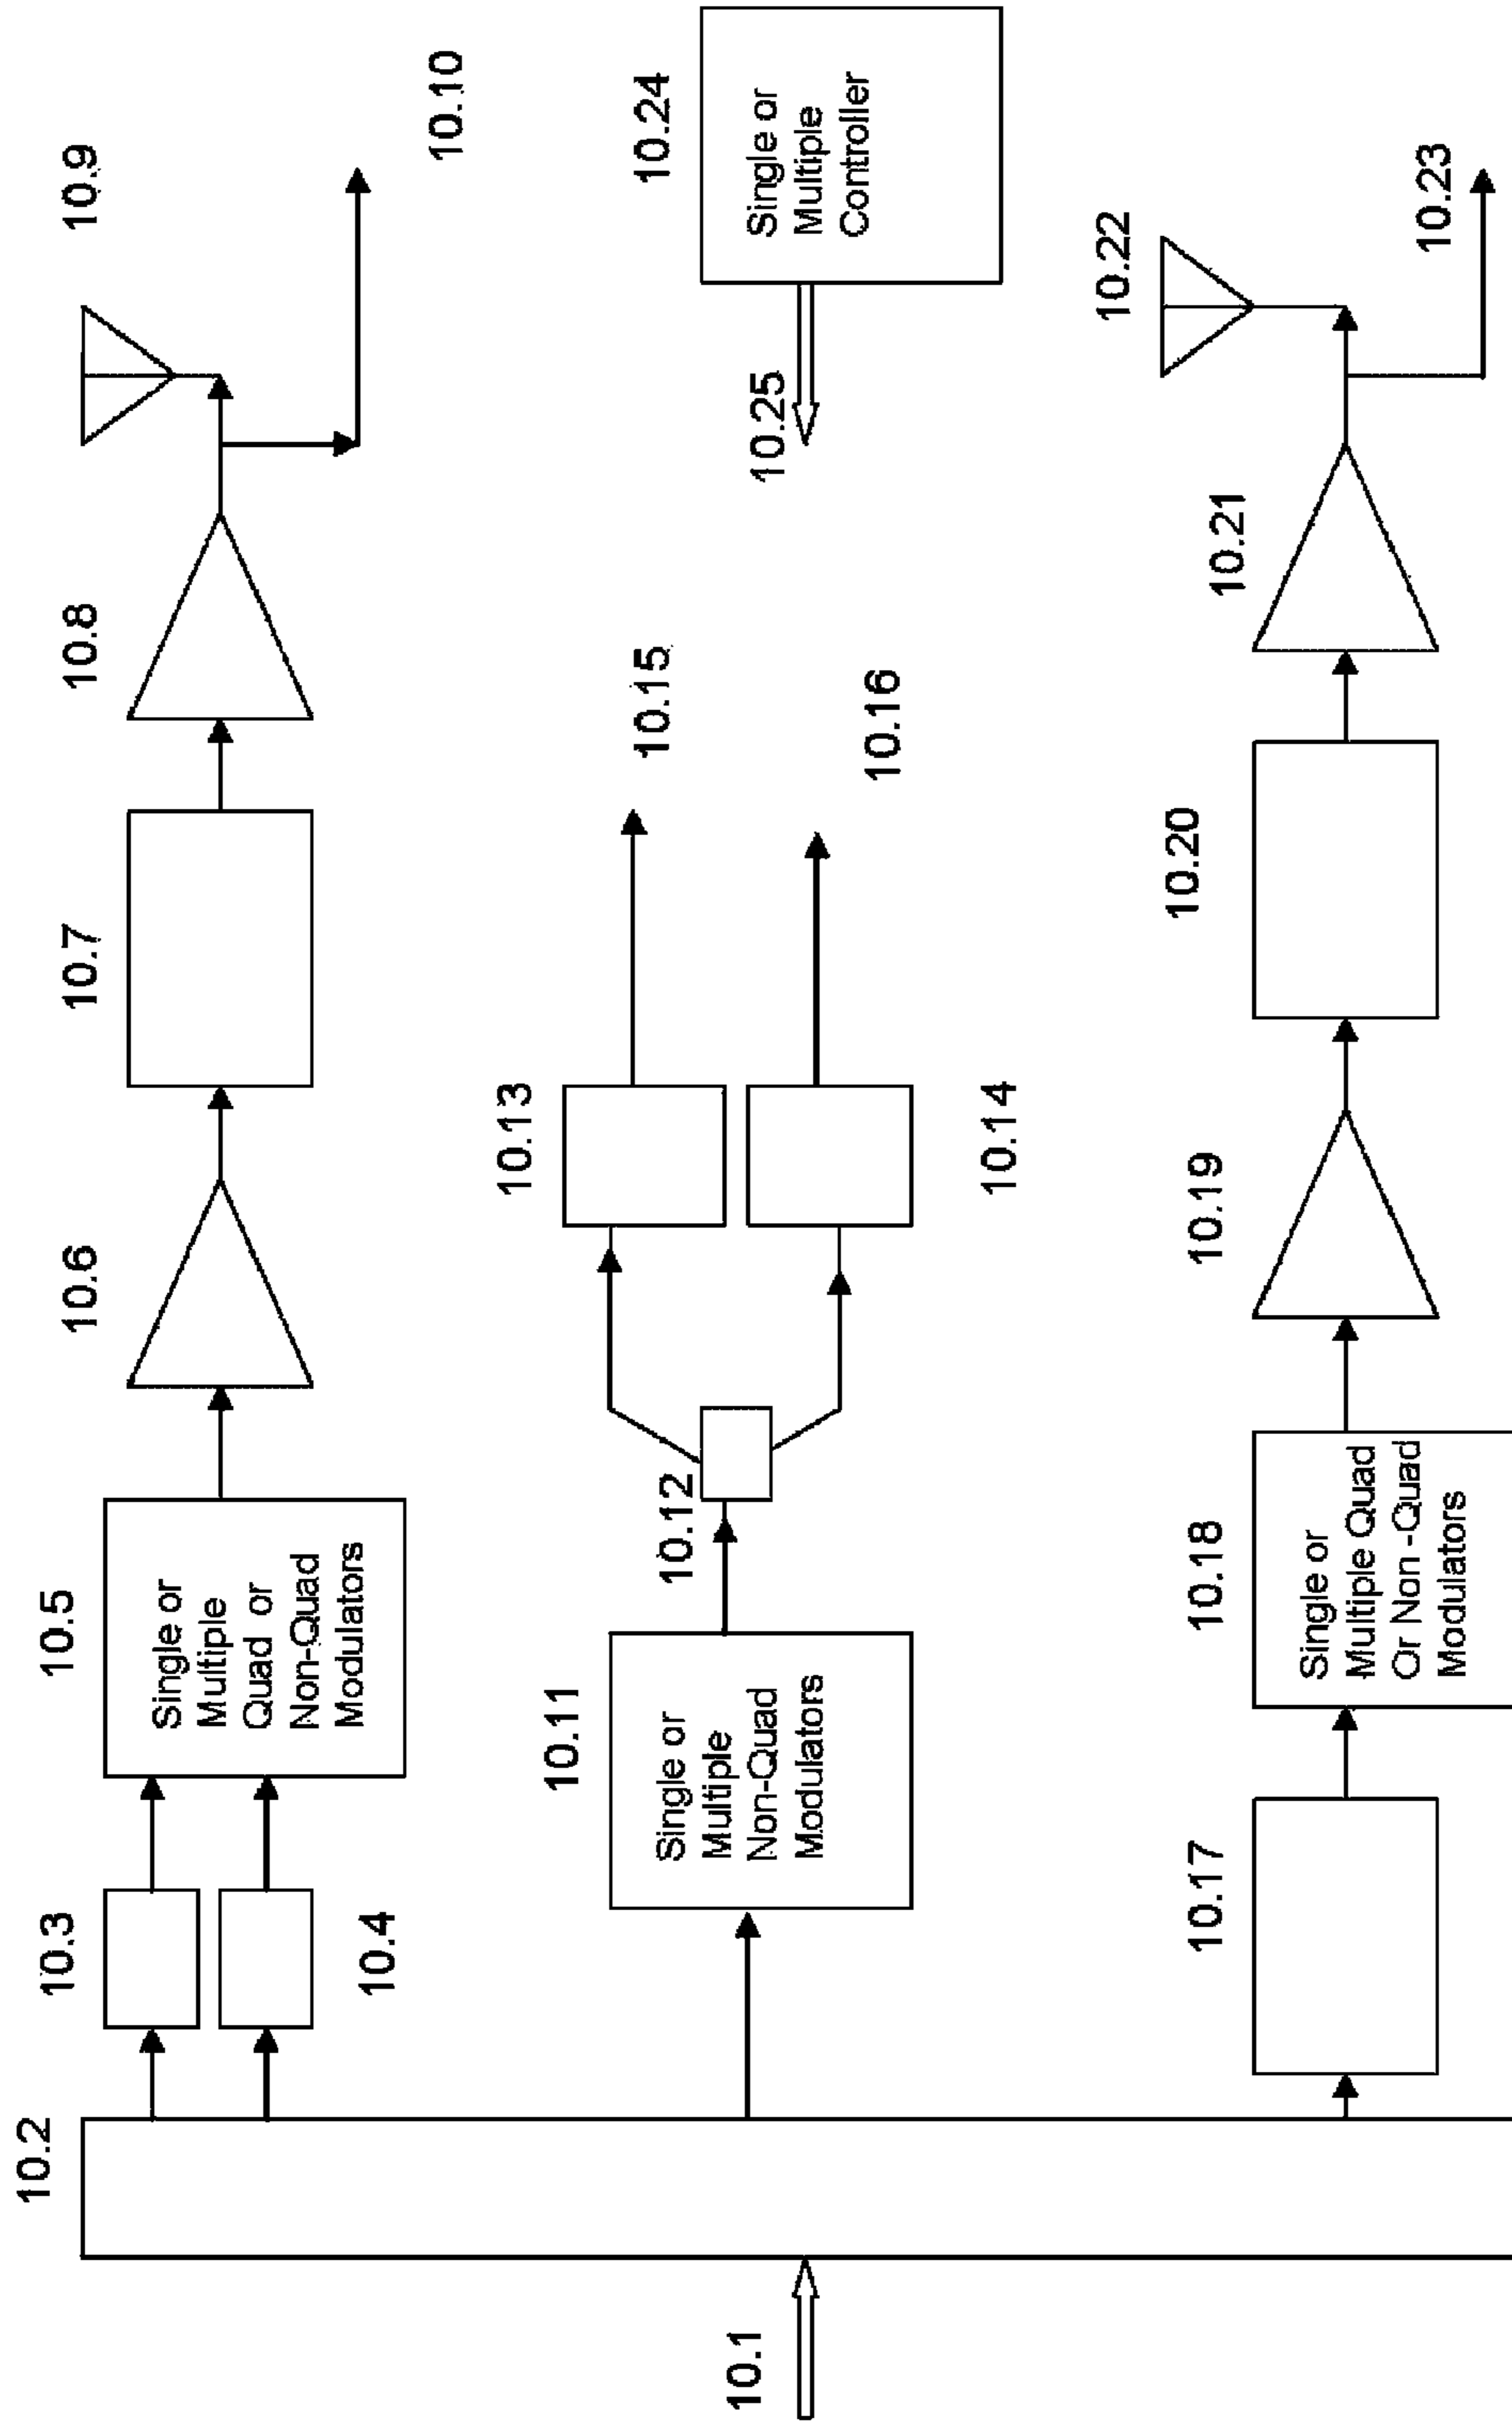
10.9

10.10

10.24

Single or Multiple Controller

10.25

10.22

10.23

10.8

10.21

10.15

10.16

10.7

10.20

10.13

10.14

10.6

10.19

10.5

Single or Multiple Quad or Non-Quad Modulators

10.12

10.18

Single or Multiple Quad Or Non -Quad Modulators

10.11

Single or Multiple Non-Quad Modulators

10.3

10.4

10.17

10.2

10.1